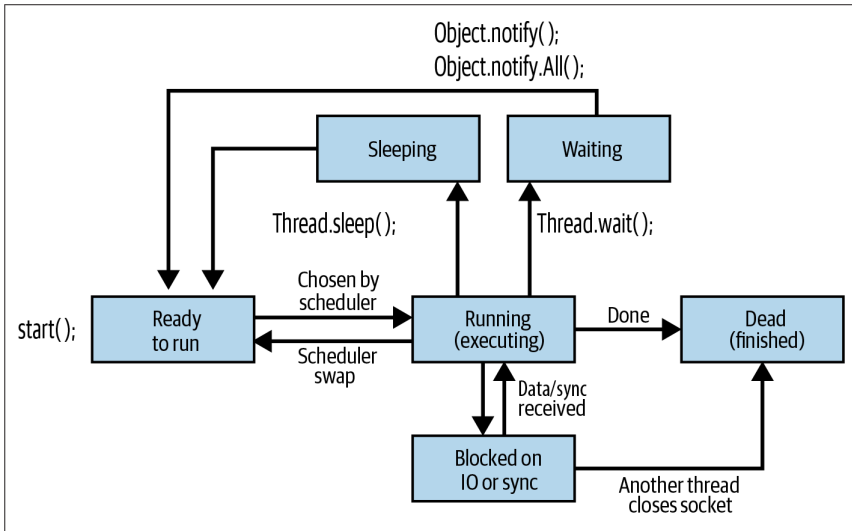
Object.notify( );
Object.notify.All( );

Sleeping

Waiting

Thread.sleep( );

Thread.wait( );

start( );

Ready to run

Chosen by scheduler

Scheduler swap

Running (executing)

Done

Dead (finished)

Data/sync received

Blocked on IO or sync

Another thread closes socket